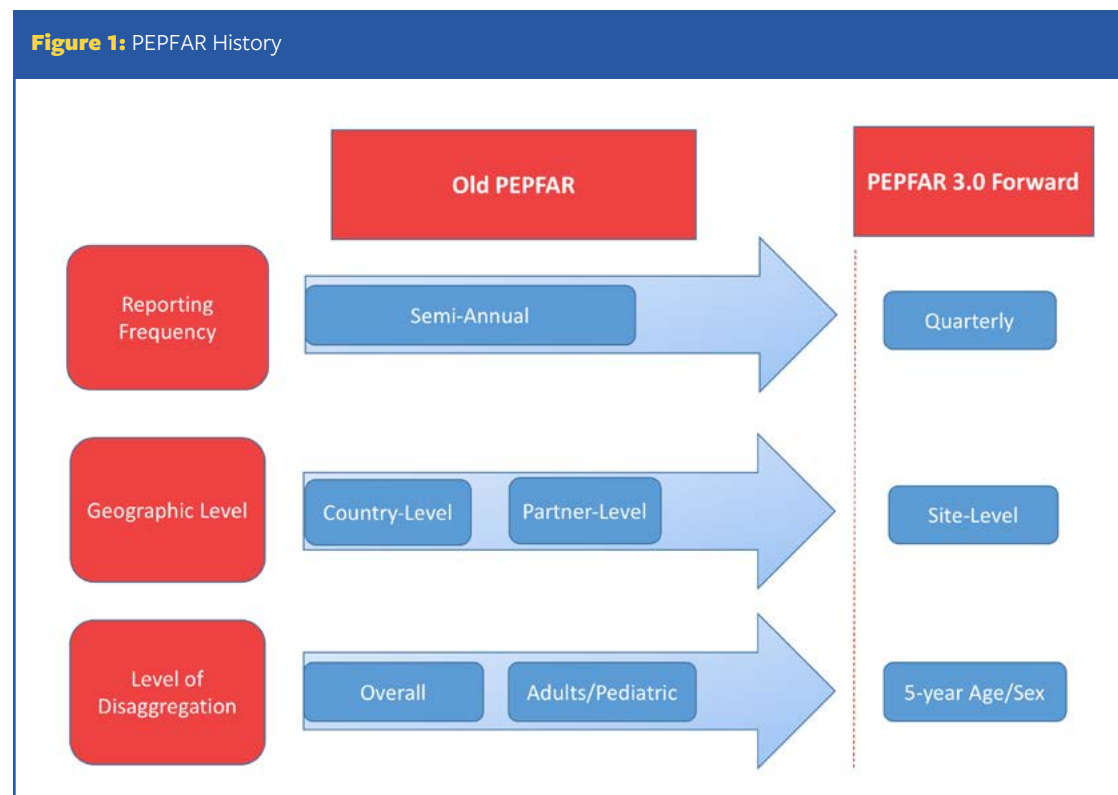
**Figure 1:** PEPFAR History

Old PEPFAR

PEPFAR 3.0 Forward

Reporting Frequency

Semi-Annual

Quarterly

Geographic Level

Country-Level

Partner-Level

Site-Level

Level of Disaggregation

Overall

Adults/Pediatric

5-year Age/Sex